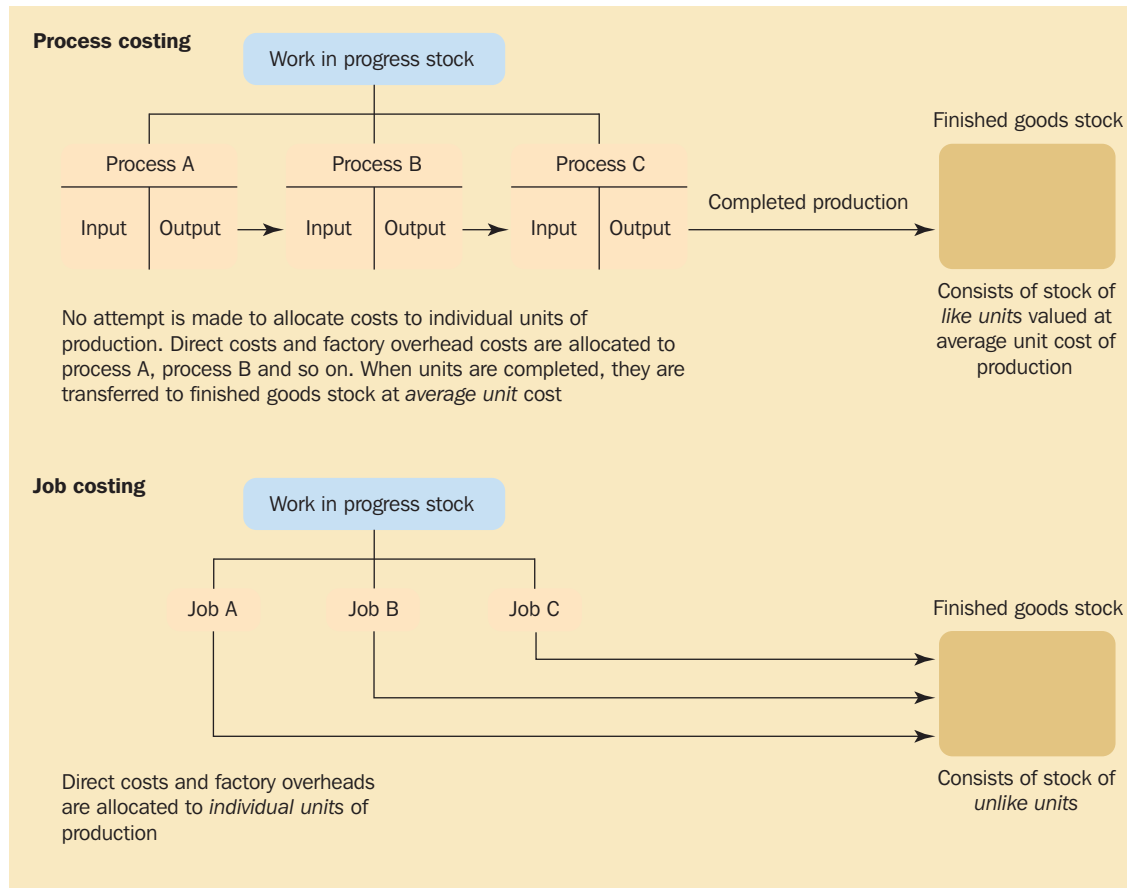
**Process costing**

Work in progress stock

Process A

Input | Output

Process B

Input | Output

Process C

Input | Output

Completed production

Finished goods stock

Consists of stock of *like units* valued at average unit cost of production

No attempt is made to allocate costs to individual units of production. Direct costs and factory overhead costs are allocated to process A, process B and so on. When units are completed, they are transferred to finished goods stock at *average unit* cost

**Job costing**

Work in progress stock

Job A

Job B

Job C

Finished goods stock

Consists of stock of *unlike units*

Direct costs and factory overheads are allocated to *individual units* of production